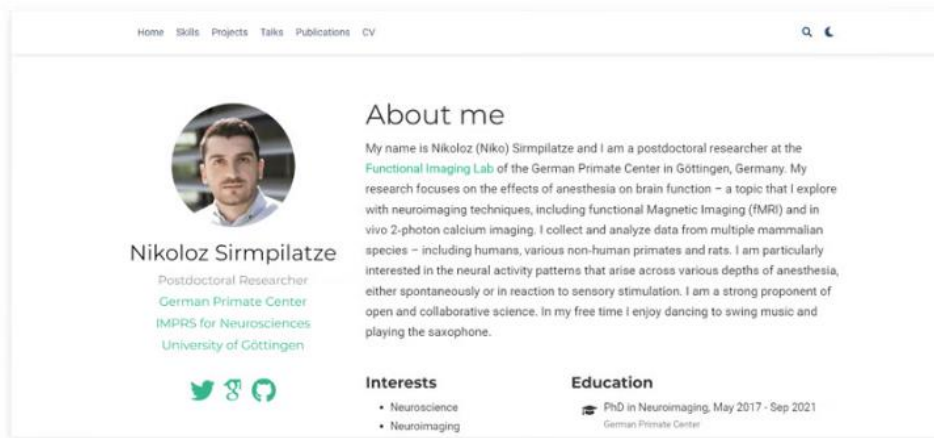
Home Skills Projects Talks Publications CV

Nikoloz Sirmpilatze

Postdoctoral Researcher

German Primate Center

IMPRS for Neurosciences

University of Göttingen

About me

My name is Nikoloz (Niko) Sirmpilatze and I am a postdoctoral researcher at the Functional Imaging Lab of the German Primate Center in Göttingen, Germany. My research focuses on the effects of anesthesia on brain function – a topic that I explore with neuroimaging techniques, including functional Magnetic Imaging (fMRI) and in vivo 2-photon calcium imaging. I collect and analyze data from multiple mammalian species – including humans, various non-human primates and rats. I am particularly interested in the neural activity patterns that arise across various depths of anesthesia, either spontaneously or in reaction to sensory stimulation. I am a strong proponent of open and collaborative science. In my free time I enjoy dancing to swing music and playing the saxophone.

Interests

- Neuroscience
- Neuroimaging

Education

PhD in Neuroimaging, May 2017 - Sep 2021

German Primate Center